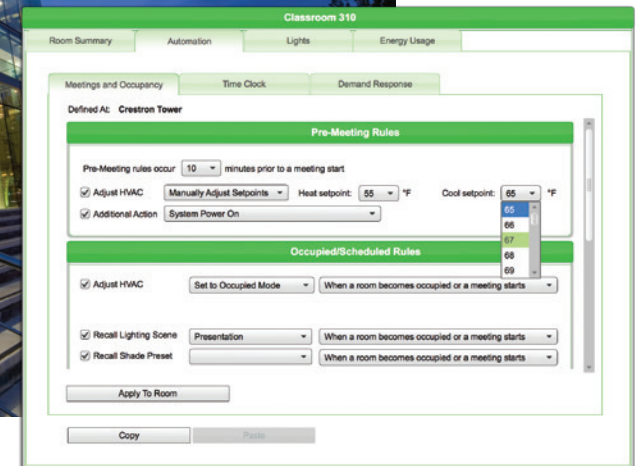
Classroom 310

Room Summary | Automation | Lights | Energy Usage

Meetings and Occupancy | Time Clock | Demand Response

Defined At: Crestron Tower

Pre-Meeting Rules

Pre-Meeting rules occur 10 minutes prior to a meeting start

Adjust HVAC Manually Adjust Setpoints Heat setpoint: 55 °F Cool setpoint: 65 °F

Additional Action System Power On

65
66
67
68
69

Occupied/Scheduled Rules

Adjust HVAC Set to Occupied Mode When a room becomes occupied or a meeting starts

Recall Lighting Scene Presentation When a room becomes occupied or a meeting starts

Recall Shade Preset When a room becomes occupied or a meeting starts

Apply To Room

Copy Paste